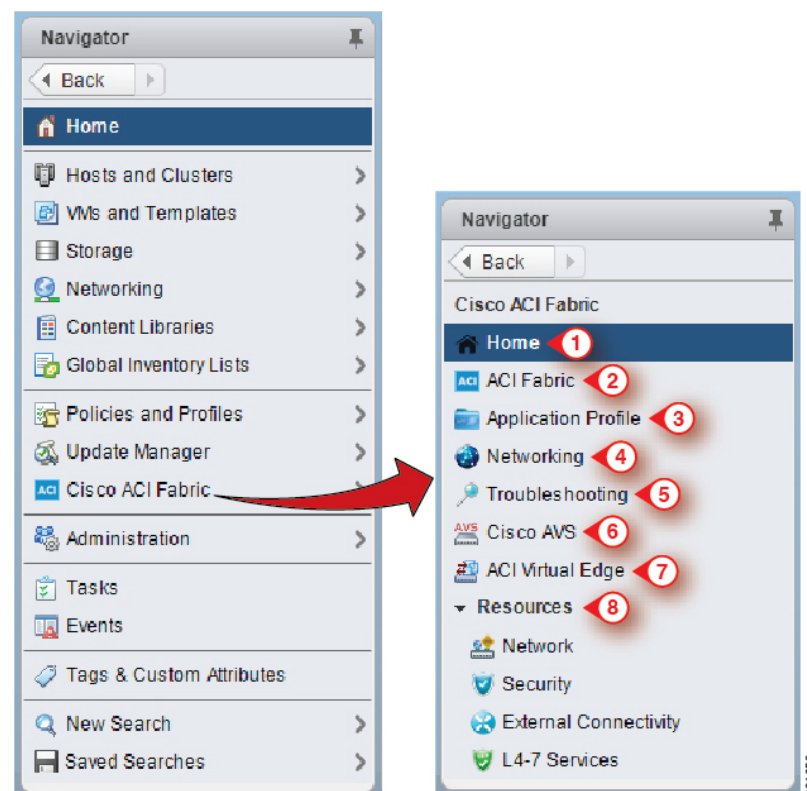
Navigator

Back

Home

Hosts and Clusters

VMs and Templates

Storage

Networking

Content Libraries

Global Inventory Lists

Policies and Profiles

Update Manager

ACI Cisco ACI Fabric

Administration

Tasks

Events

Tags & Custom Attributes

New Search

Saved Searches

Navigator

Back

Cisco ACI Fabric

Home 1

ACI ACI Fabric 2

Application Profile 3

Networking 4

Troubleshooting 5

AVS Cisco AVS 6

ACI Virtual Edge 7

Resources 8

Network

Security

External Connectivity

L4-7 Services